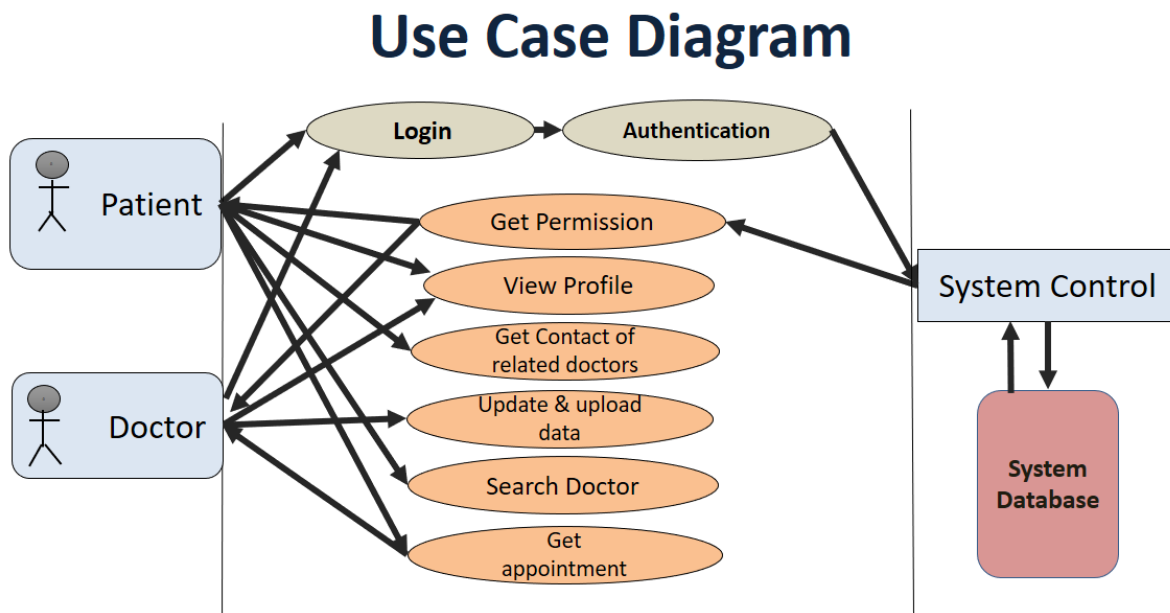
Use Case Diagram

Patient

Doctor

Login

Authentication

Get Permission

View Profile

Get Contact of related doctors

Update & upload data

Search Doctor

Get appointment

System Control

System Database